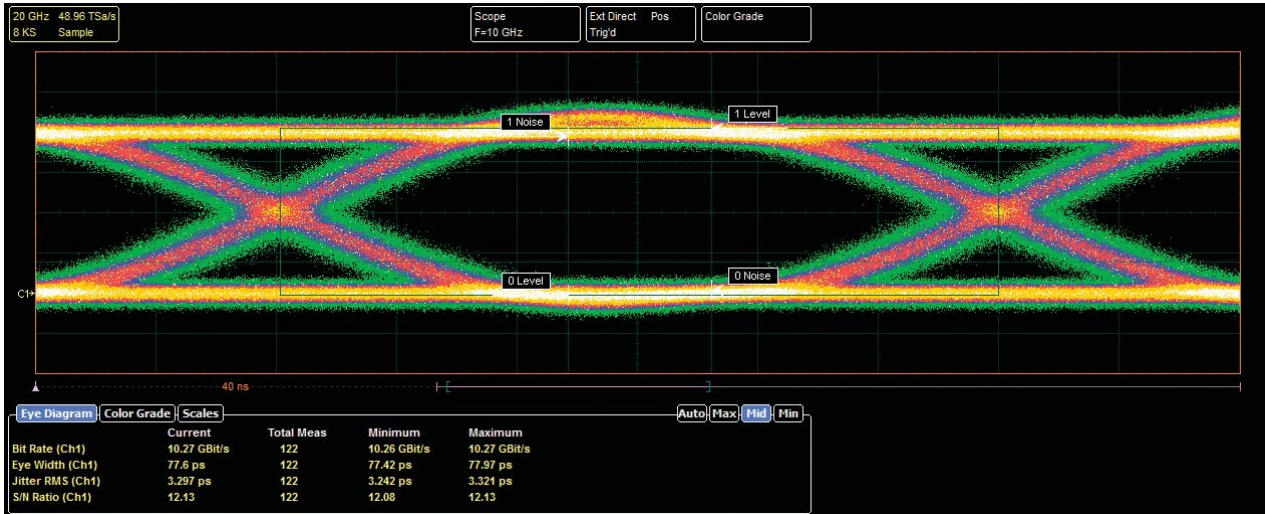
20 GHz 48.96 TSa/s
8 KS Sample

Scope
F=10 GHz

Ext Direct Pos
Trig'd

Color Grade

1 Noise
1 Level
0 Level
0 Noise

C1

40 ns

Eye Diagram | Color Grade | Scales

Auto | Max | Mid | Min

| | Current | Total Meas | Minimum | Maximum |
|---|---|---|---|---|
| Bit Rate (Ch1) | 10.27 GBit/s | 122 | 10.26 GBit/s | 10.27 GBit/s |
| Eye Width (Ch1) | 77.6 ps | 122 | 77.42 ps | 77.97 ps |
| Jitter RMS (Ch1) | 3.297 ps | 122 | 3.242 ps | 3.321 ps |
| S/N Ratio (Ch1) | 12.13 | 122 | 12.08 | 12.13 |